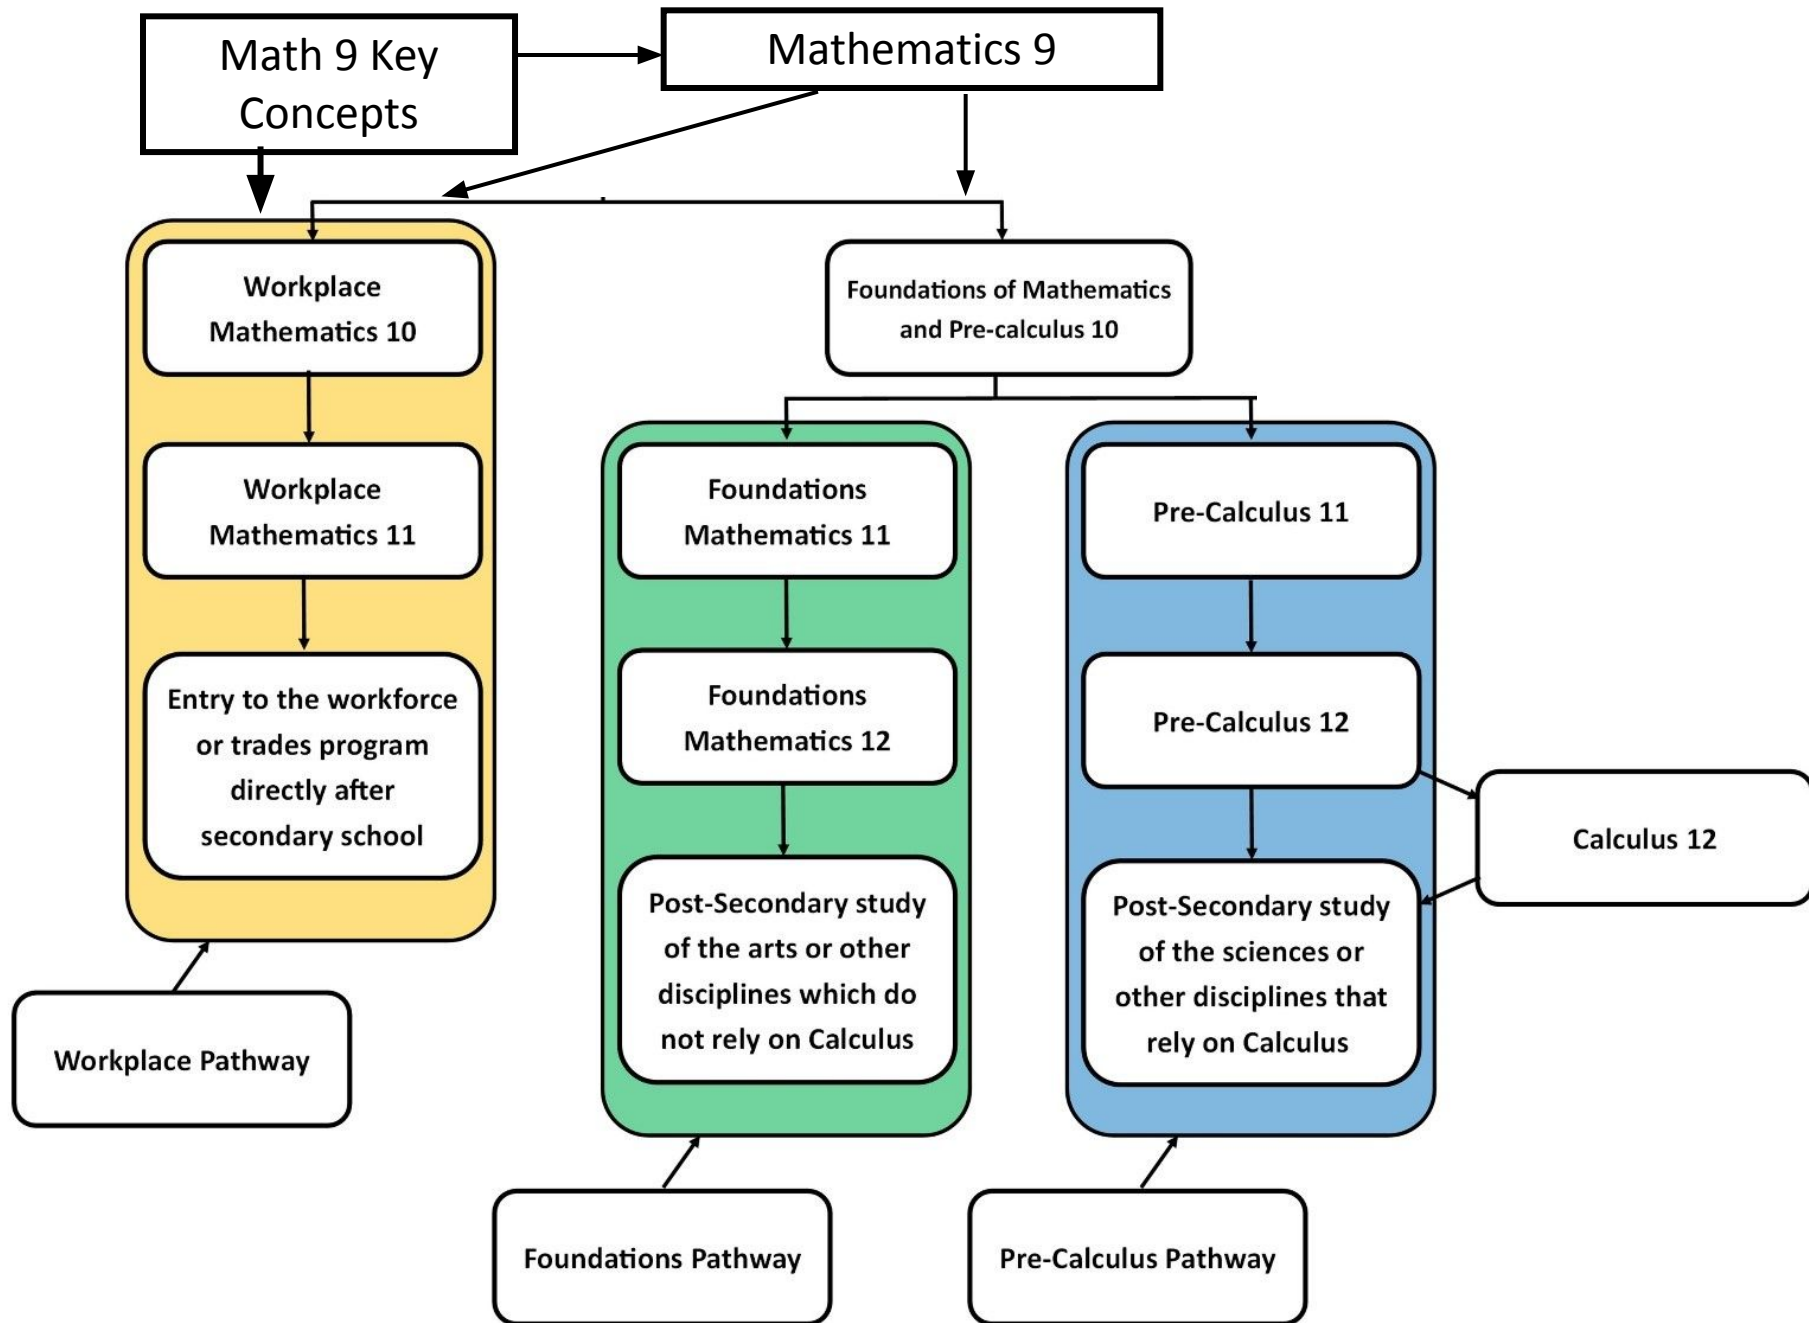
Math 9 Key Concepts

Mathematics 9

Workplace Mathematics 10

Foundations of Mathematics and Pre-calculus 10

Workplace Mathematics 11

Entry to the workforce or trades program directly after secondary school

Foundations Mathematics 11

Foundations Mathematics 12

Post-Secondary study of the arts or other disciplines which do not rely on Calculus

Pre-Calculus 11

Pre-Calculus 12

Calculus 12

Post-Secondary study of the sciences or other disciplines that rely on Calculus

Workplace Pathway

Foundations Pathway

Pre-Calculus Pathway